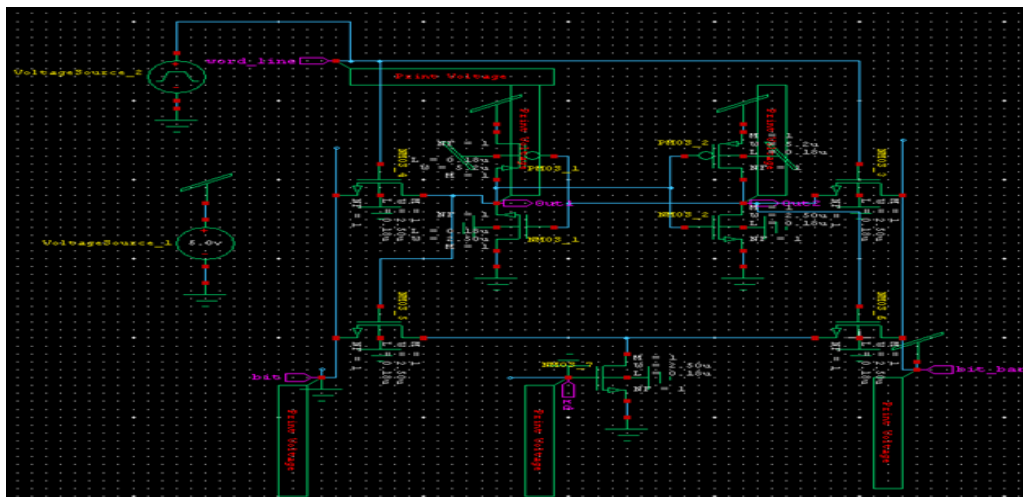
VoltageSource_2
word_line
Print Voltage
VoltageSource_1
5.0v
NMOS_4
PMOS_1
Out
NMOS_1
PMOS_2
NMOS_2
Out1
NMOS_3
NMOS_5
NMOS_6
NMOS_7
bit
bit_bar
Print Voltage
Print Voltage
Print Voltage
Print Voltage
Print Voltage
Print Voltage
M = 1
NF = 1
W = 0.50u
L = 0.18u
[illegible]